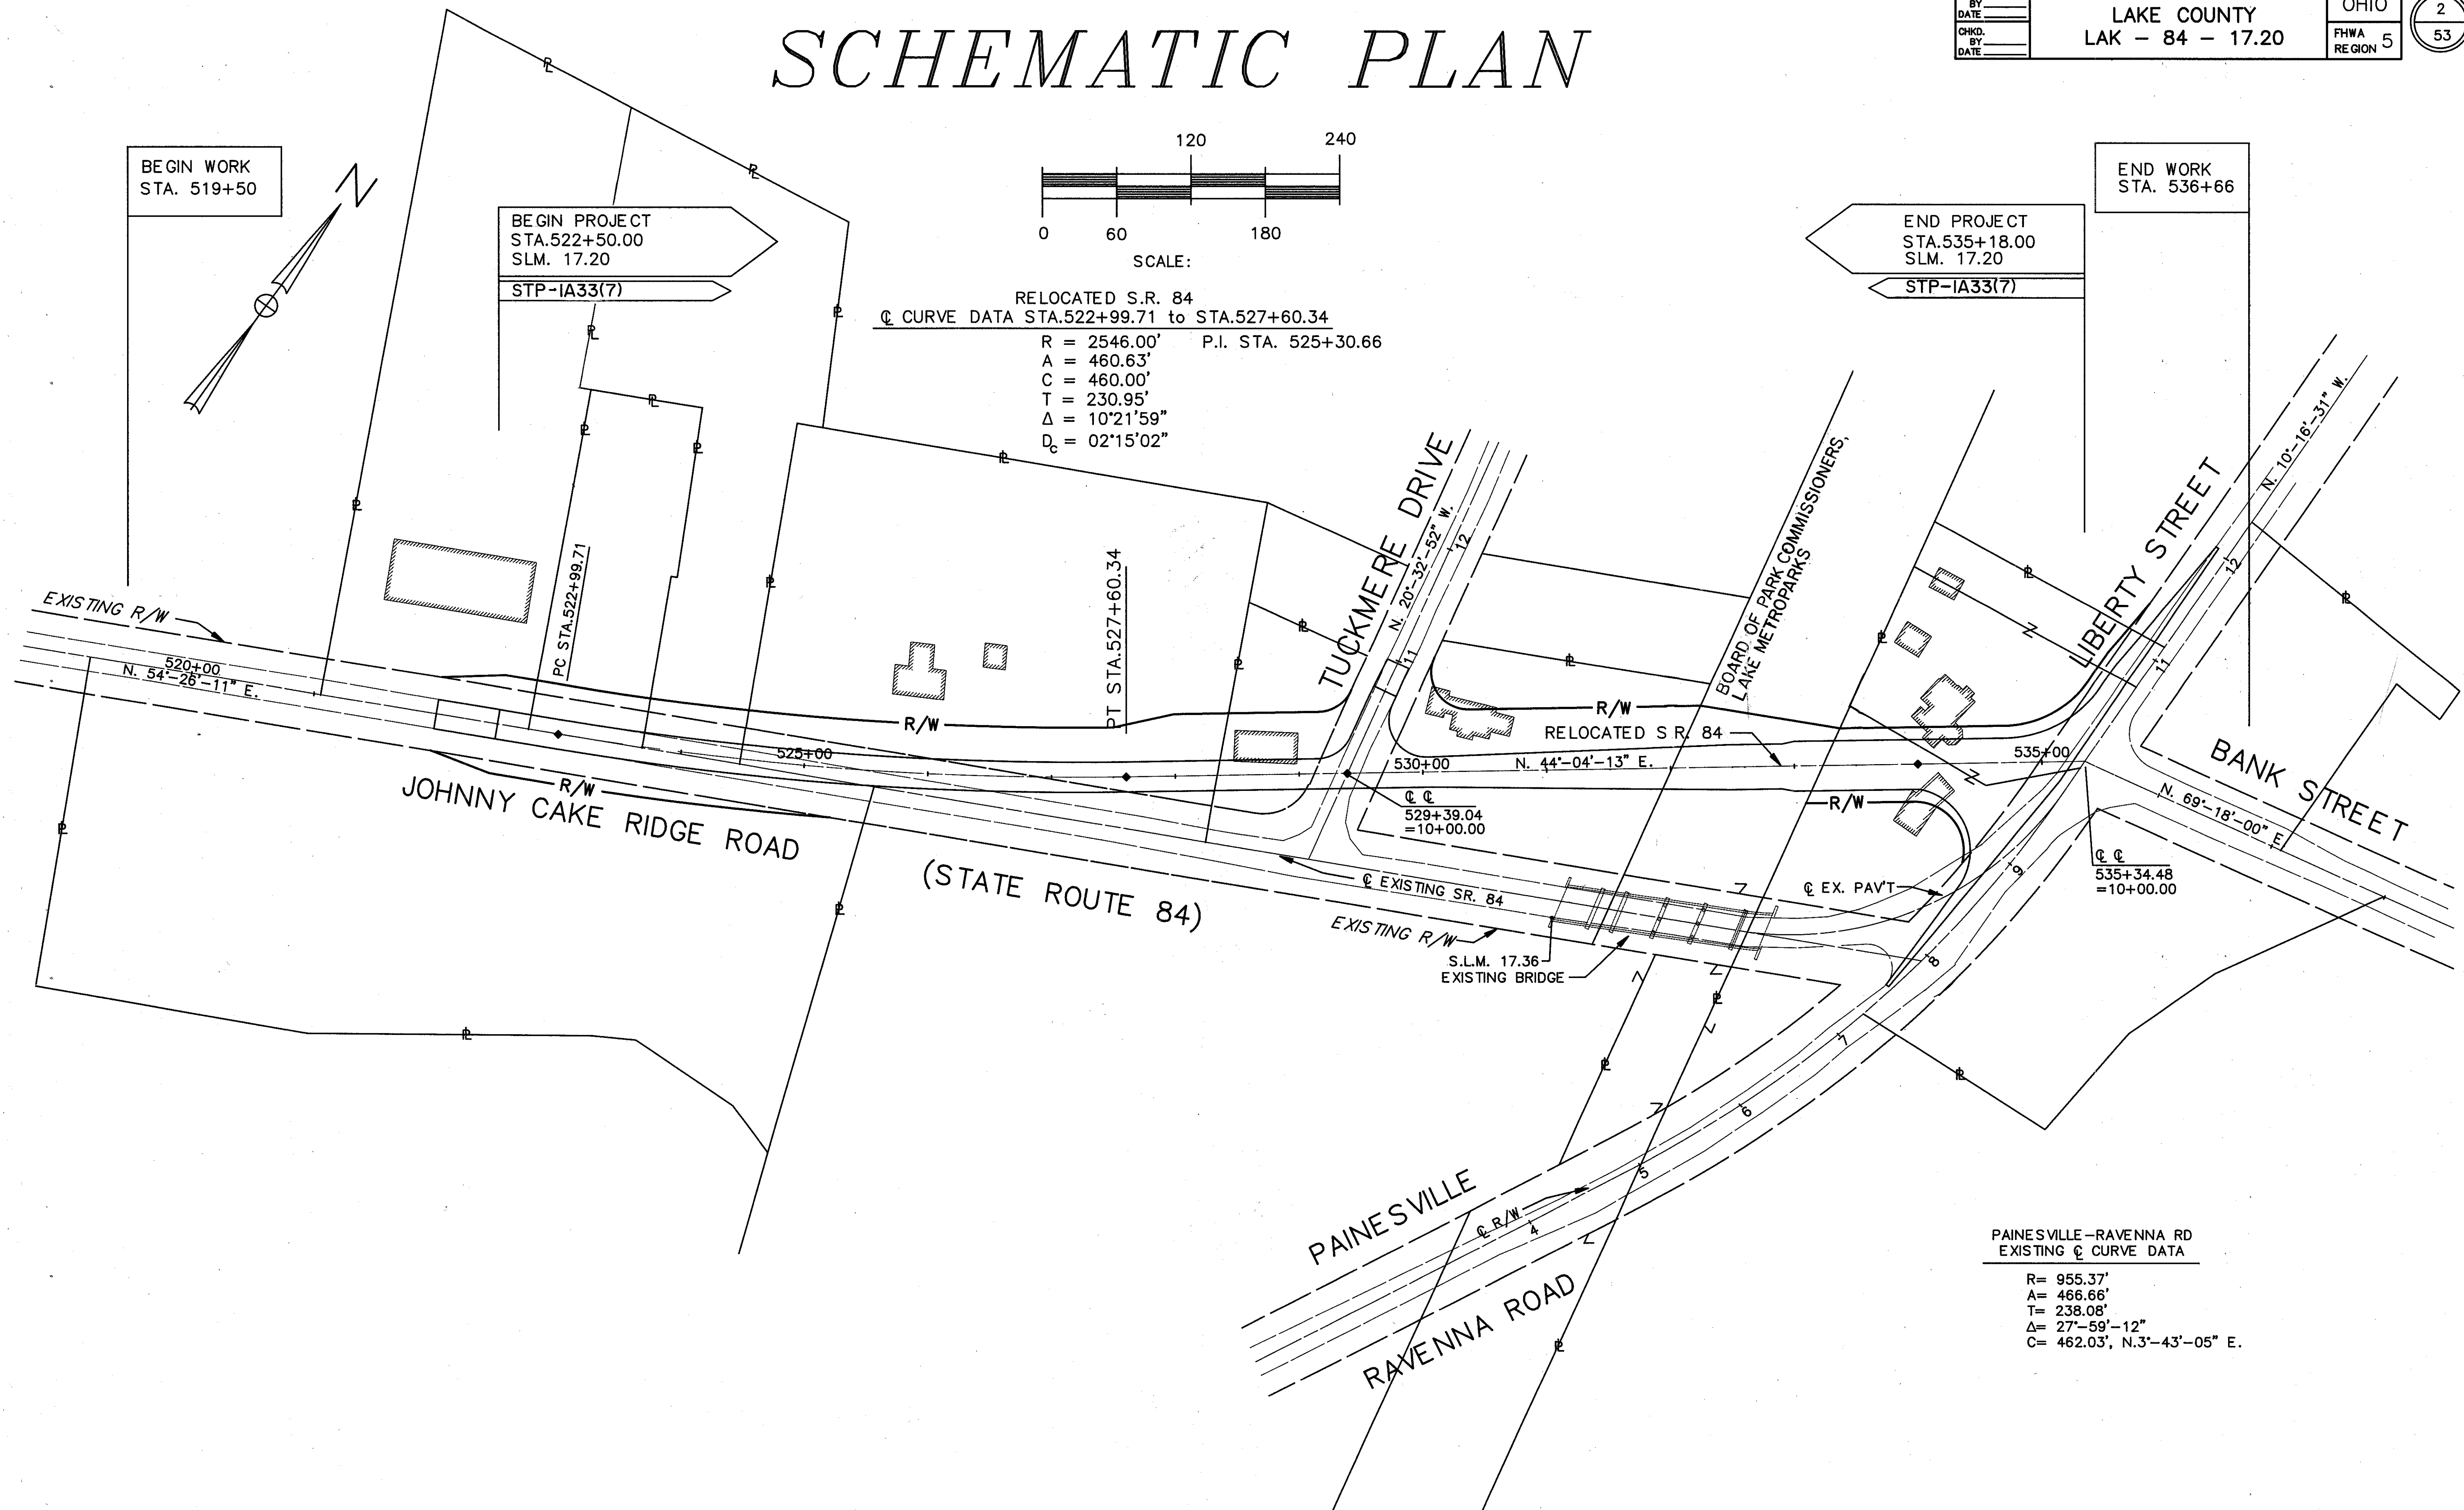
BY
DATE
CHKD.
BY
DATE

LAKE COUNTY
LAK – 84 – 17.20

OHIO
FHWA REGION 5

2
53

SCHEMATIC PLAN

BEGIN WORK
STA. 519+50

N

BEGIN PROJECT
STA.522+50.00
SLM. 17.20

STP-IA33(7)

120 240
0 60 180
SCALE:

RELOCATED S.R. 84
℄ CURVE DATA STA.522+99.71 to STA.527+60.34
R = 2546.00' P.I. STA. 525+30.66
A = 460.63'
C = 460.00'
T = 230.95'
Δ = 10°21'59"
$D_c$ = 02°15'02"

END WORK
STA. 536+66

END PROJECT
STA.535+18.00
SLM. 17.20

STP-IA33(7)

EXISTING R/W

520+00
N. 54°-26'-11" E.

PC STA.522+99.71

PT STA.527+60.34

R/W

525+00

R/W

JOHNNY CAKE RIDGE ROAD

(STATE ROUTE 84)

TUCKMERE DRIVE

N. 20°-32'-52" W.

12

11

BOARD OF PARK COMMISSIONERS,
LAKE METROPARKS

R/W

RELOCATED S.R. 84

530+00

N. 44°-04'-13" E.

℄ ℄
529+39.04
=10+00.00

R/W

535+00

LIBERTY STREET

N. 10°-16'-31" W.

12

11

BANK STREET

N. 69°-18'-00" E.

℄ ℄
535+34.48
=10+00.00

℄ EXISTING SR. 84

℄ EX. PAV'T

EXISTING R/W

S.L.M. 17.36
EXISTING BRIDGE

9

8

7

6

5

4

℄ R/W

PAINESVILLE

RAVENNA ROAD

PAINESVILLE-RAVENNA RD
EXISTING ℄ CURVE DATA

R= 955.37'
A= 466.66'
T= 238.08'
Δ= 27°-59'-12"
C= 462.03', N.3°-43'-05" E.